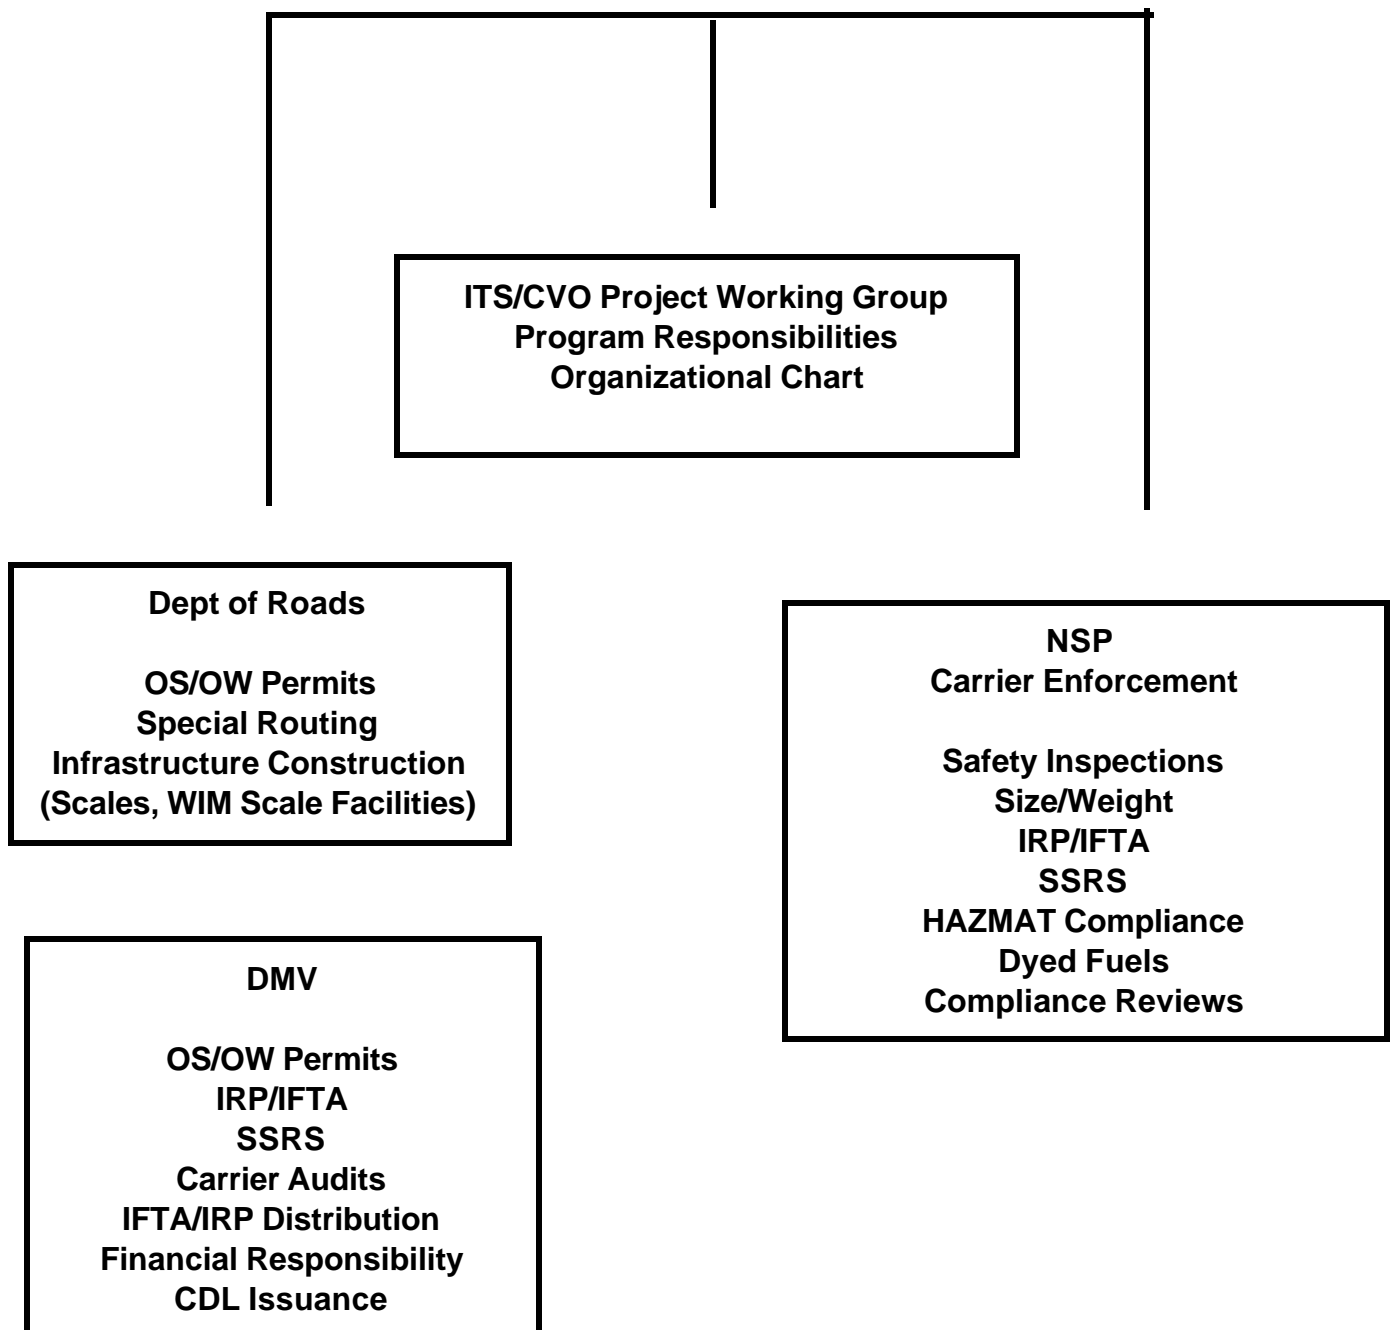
ITS/CVO Project Working Group
Program Responsibilities
Organizational Chart

Dept of Roads

OS/OW Permits
Special Routing
Infrastructure Construction
(Scales, WIM Scale Facilities)

NSP
Carrier Enforcement

Safety Inspections
Size/Weight
IRP/IFTA
SSRS
HAZMAT Compliance
Dyed Fuels
Compliance Reviews

DMV

OS/OW Permits
IRP/IFTA
SSRS
Carrier Audits
IFTA/IRP Distribution
Financial Responsibility
CDL Issuance